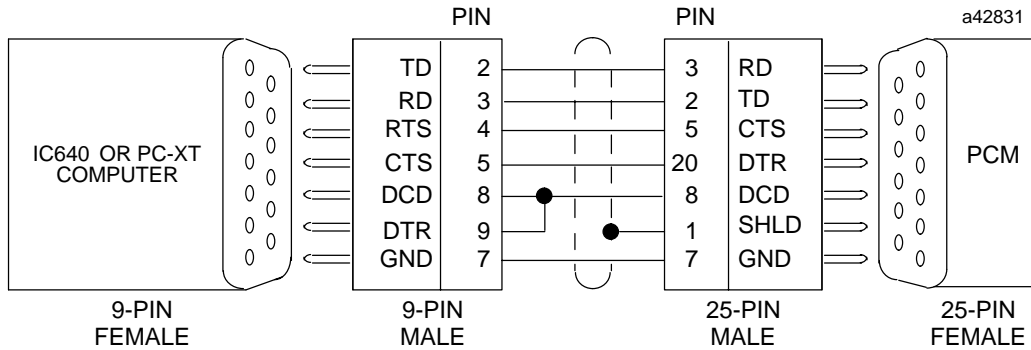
PIN PIN a42831

IC640 OR PC-XT COMPUTER

| | |
|---|---|
| TD | 2 |
| RD | 3 |
| RTS | 4 |
| CTS | 5 |
| DCD | 8 |
| DTR | 9 |
| GND | 7 |

| | |
|---|---|
| 3 | RD |
| 2 | TD |
| 5 | CTS |
| 20 | DTR |
| 8 | DCD |
| 1 | SHLD |
| 7 | GND |

PCM

9-PIN FEMALE

9-PIN MALE

25-PIN MALE

25-PIN FEMALE